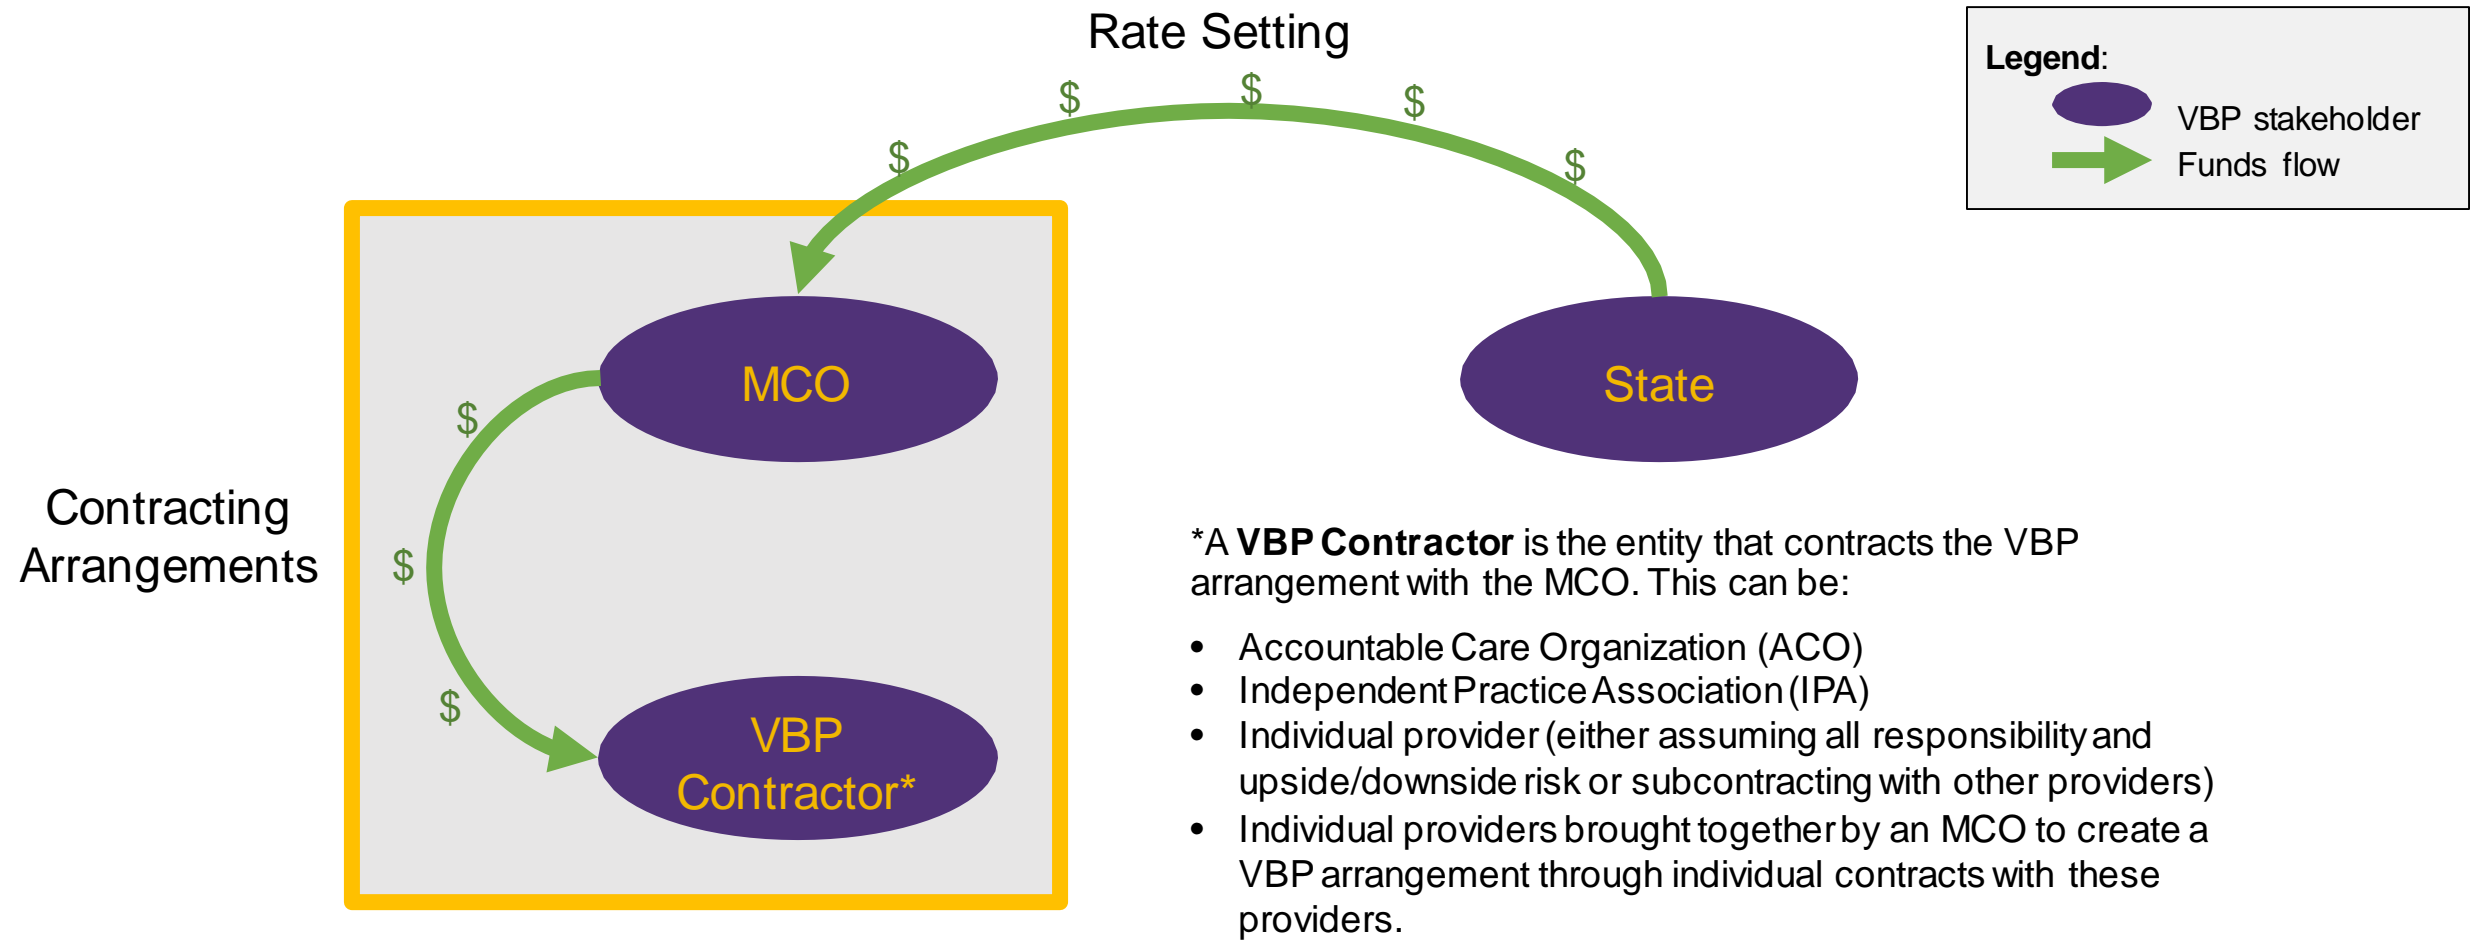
Rate Setting

$ $ $ $ $

Legend:

VBP stakeholder

Funds flow

MCO

State

$

$

$

Contracting Arrangements

VBP Contractor*

*A **VBP Contractor** is the entity that contracts the VBP arrangement with the MCO. This can be:

- Accountable Care Organization (ACO)
- Independent Practice Association (IPA)
- Individual provider (either assuming all responsibility and upside/downside risk or subcontracting with other providers)
- Individual providers brought together by an MCO to create a VBP arrangement through individual contracts with these providers.